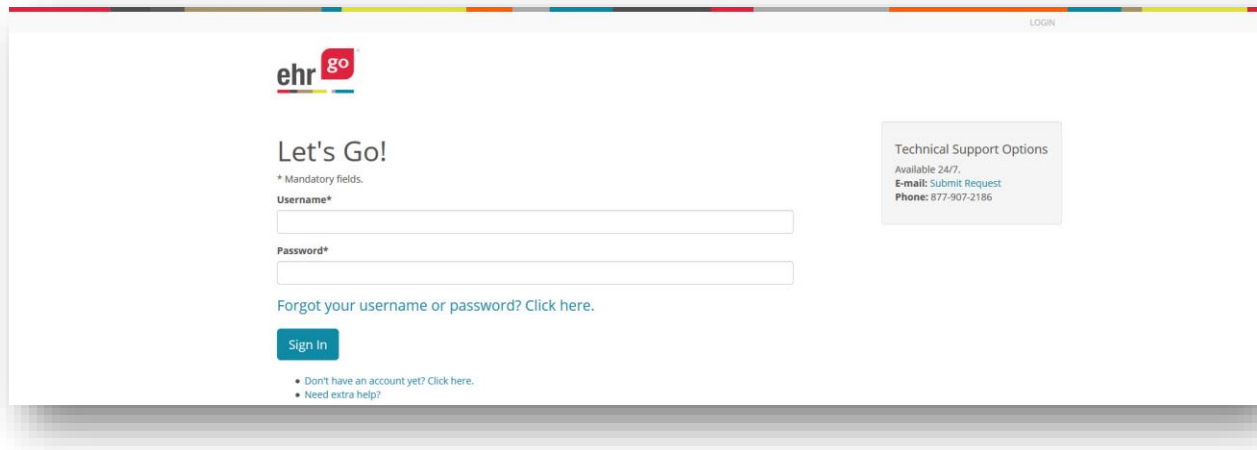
LOGIN

ehr go

Let's Go!

* Mandatory fields.

Username*

Password*

Forgot your username or password? Click here.

Sign In

- Don't have an account yet? Click here.
- Need extra help?

Technical Support Options

Available 24/7.
E-mail: Submit Request
Phone: 877-907-2186